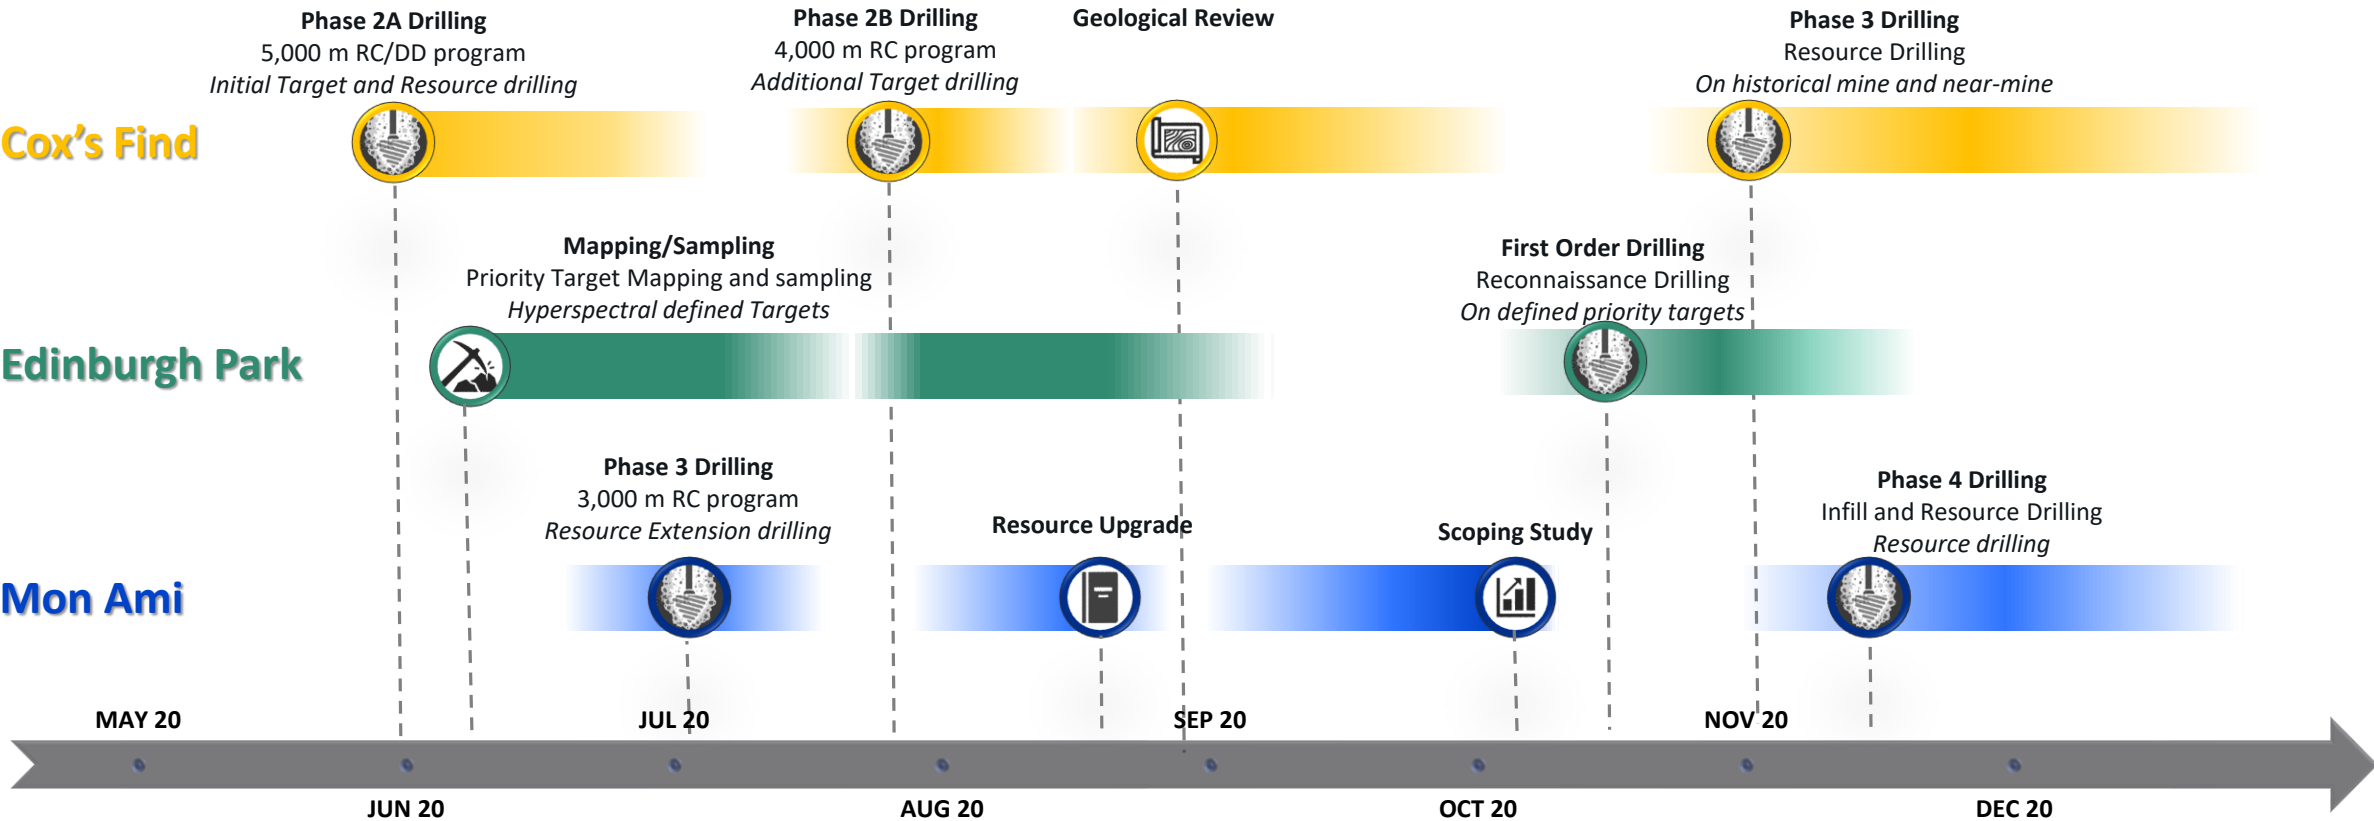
Phase 2A Drilling
5,000 m RC/DD program
*Initial Target and Resource drilling*

Phase 2B Drilling
4,000 m RC program
*Additional Target drilling*

Geological Review

Phase 3 Drilling
Resource Drilling
*On historical mine and near-mine*

Cox's Find

Mapping/Sampling
Priority Target Mapping and sampling
*Hyperspectral defined Targets*

First Order Drilling
Reconnaissance Drilling
*On defined priority targets*

Edinburgh Park

Phase 3 Drilling
3,000 m RC program
*Resource Extension drilling*

Resource Upgrade

Scoping Study

Phase 4 Drilling
Infill and Resource Drilling
*Resource drilling*

Mon Ami

MAY 20
JUL 20
SEP 20
NOV 20
JUN 20
AUG 20
OCT 20
DEC 20